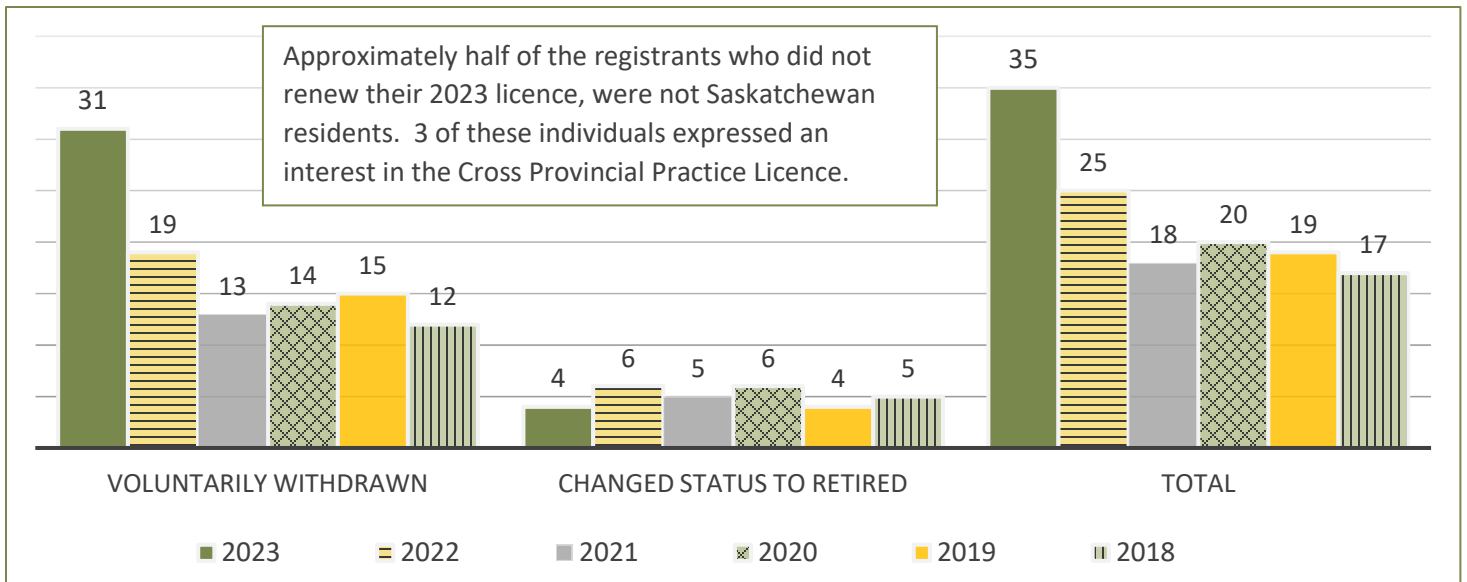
Approximately half of the registrants who did not renew their 2023 licence, were not Saskatchewan residents. 3 of these individuals expressed an interest in the Cross Provincial Practice Licence.

31
19
13
14
15
12

4
6
5
6
4
5

35
25
18
20
19
17

VOLUNTARILY WITHDRAWN

CHANGED STATUS TO RETIRED

TOTAL

2023 2022 2021 2020 2019 2018